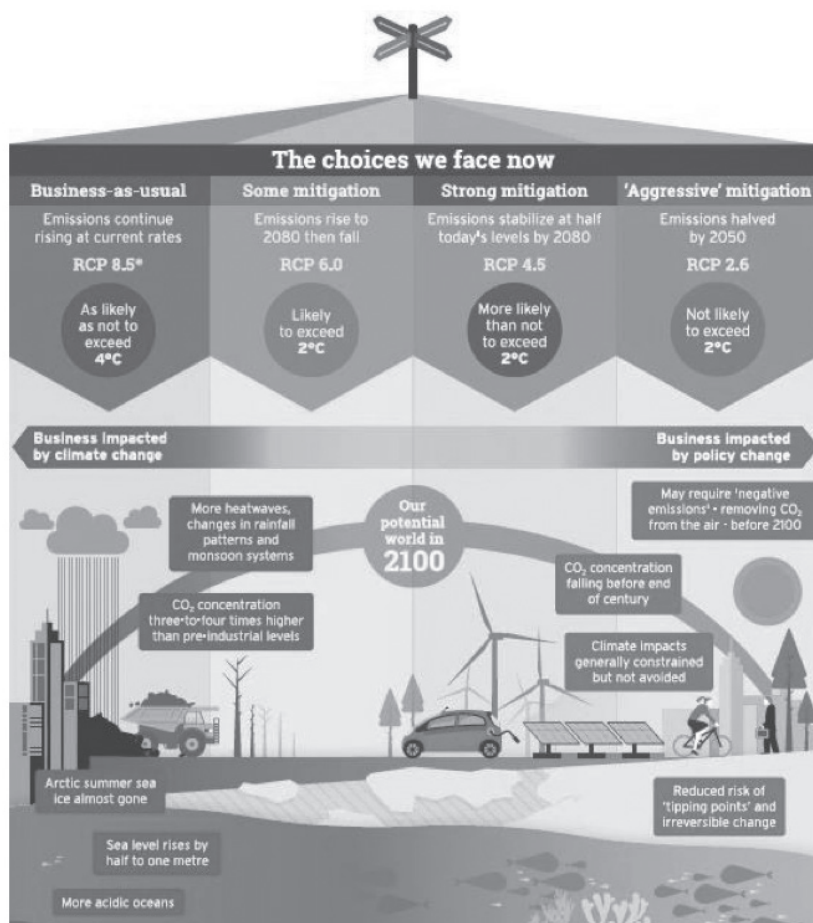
The choices we face now

Business-as-usual
Emissions continue rising at current rates
RCP 8.5*
As likely as not to exceed 4°C

Some mitigation
Emissions rise to 2080 then fall
RCP 6.0
Likely to exceed 2°C

Strong mitigation
Emissions stabilize at half today's levels by 2080
RCP 4.5
More likely than not to exceed 2°C

'Aggressive' mitigation
Emissions halved by 2050
RCP 2.6
Not likely to exceed 2°C

Business impacted by climate change

Business impacted by policy change

More heatwaves, changes in rainfall patterns and monsoon systems

Our potential world in 2100

May require 'negative emissions' - removing $CO_2$ from the air - before 2100

$CO_2$ concentration three-to-four times higher than pre-industrial levels

$CO_2$ concentration falling before end of century

Climate impacts generally constrained but not avoided

Arctic summer sea ice almost gone

Reduced risk of 'tipping points' and irreversible change

Sea level rises by half to one metre

More acidic oceans